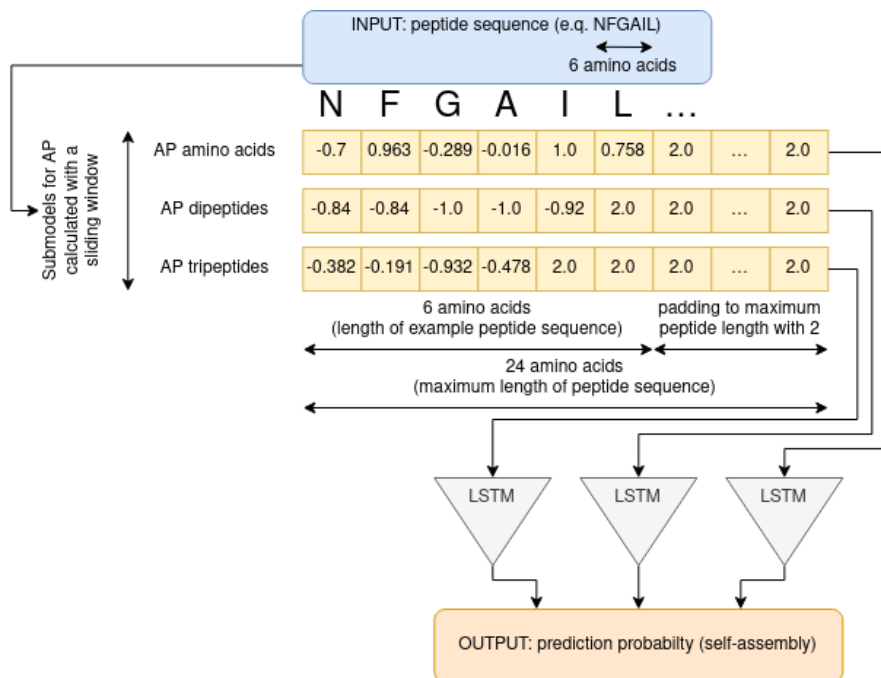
INPUT: peptide sequence (e.q. NFGAIL)
6 amino acids

N F G A I L …

Submodels for AP calculated with a sliding window

AP amino acids

| -0.7 | 0.963 | -0.289 | -0.016 | 1.0 | 0.758 | 2.0 | … | 2.0 |
|---|---|---|---|---|---|---|---|---|

AP dipeptides

| -0.84 | -0.84 | -1.0 | -1.0 | -0.92 | 2.0 | 2.0 | … | 2.0 |
|---|---|---|---|---|---|---|---|---|

AP tripeptides

| -0.382 | -0.191 | -0.932 | -0.478 | 2.0 | 2.0 | 2.0 | … | 2.0 |
|---|---|---|---|---|---|---|---|---|

6 amino acids
(length of example peptide sequence)

padding to maximum peptide length with 2

24 amino acids
(maximum length of peptide sequence)

LSTM

LSTM

LSTM

OUTPUT: prediction probabilty (self-assembly)